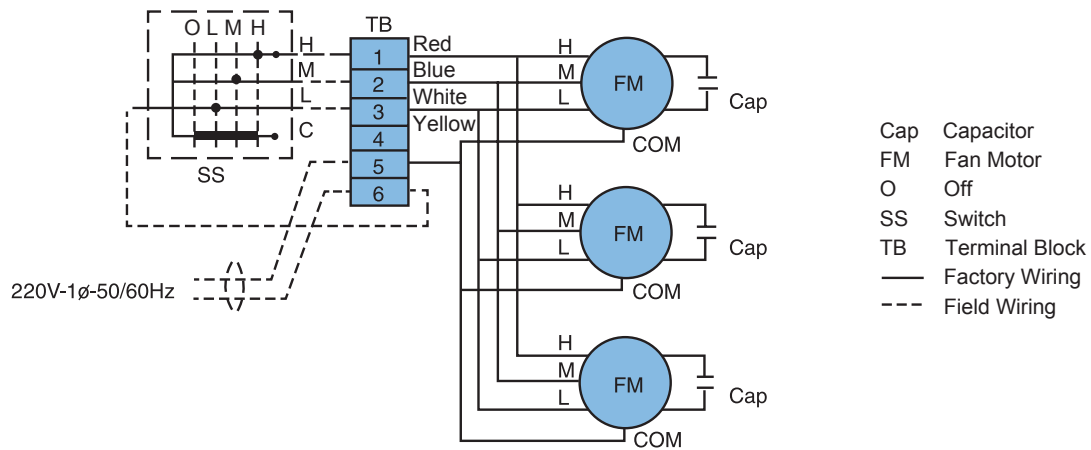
O L M H
H
M
L
C
SS
TB
1
2
3
4
5
6
Red
Blue
White
Yellow
220V-1ø-50/60Hz
H
M
L
FM
Cap
COM
H
M
L
FM
Cap
COM
H
M
L
FM
Cap
COM

| | |
|---|---|
| Cap | Capacitor |
| FM | Fan Motor |
| O | Off |
| SS | Switch |
| TB | Terminal Block |
| —— | Factory Wiring |
| - - - | Field Wiring |